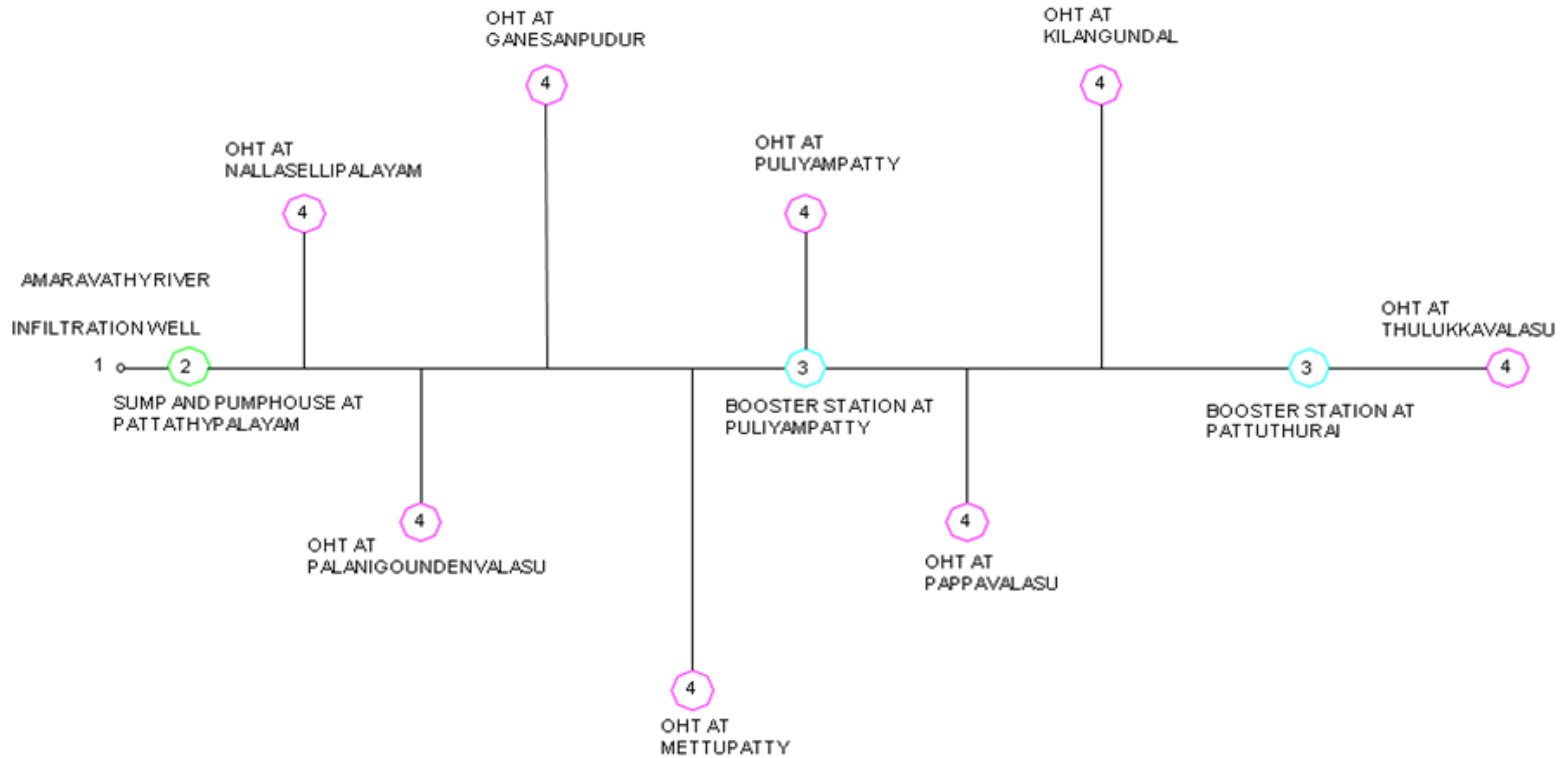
OHT AT
GANESANPUDUR

4

OHT AT
KILANGUNDAL

4

OHT AT
NALLASELLIPALAYAM

4

OHT AT
PULIYAMPATTY

4

AMARAVATHYRIVER

INFILTRATION WELL

OHT AT
THULUKKAVALASU

1

2

3

3

4

SUMP AND PUMPHOUSE AT
PATTATHYPALAYAM

BOOSTER STATION AT
PULIYAMPATTY

BOOSTER STATION AT
PATTUTHURAI

4

OHT AT
PALANIGOUNDENVALASU

4

OHT AT
PAPPAVALASU

4

OHT AT
METTUPATTY